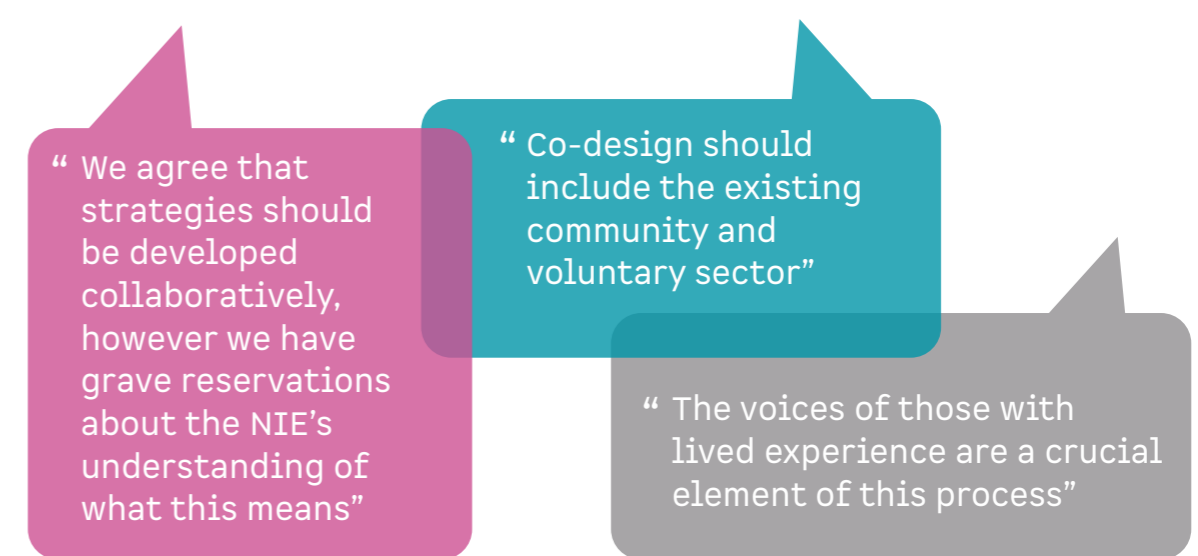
“ We agree that strategies should be developed collaboratively, however we have grave reservations about the NIE’s understanding of what this means”

“ Co-design should include the existing community and voluntary sector”

“ The voices of those with lived experience are a crucial element of this process”